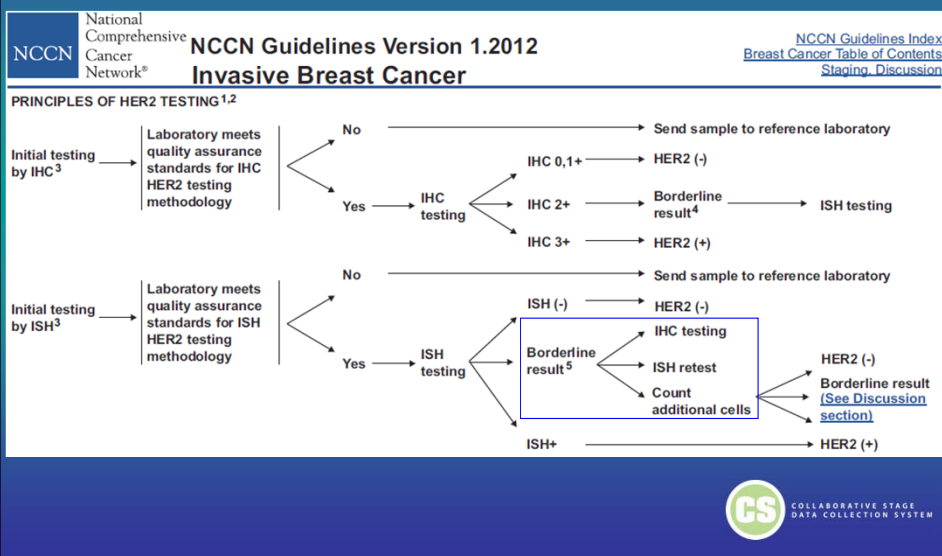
NCCN National Comprehensive Cancer Network®

NCCN Guidelines Version 1.2012
Invasive Breast Cancer

NCCN Guidelines Index
Breast Cancer Table of Contents
Staging, Discussion

PRINCIPLES OF HER2 TESTING$^{1,2}$

Initial testing by IHC$^{3}$

Laboratory meets quality assurance standards for IHC HER2 testing methodology

No

Send sample to reference laboratory

Yes

IHC testing

IHC 0,1+

HER2 (-)

IHC 2+

Borderline result$^{4}$

ISH testing

IHC 3+

HER2 (+)

Initial testing by ISH$^{3}$

Laboratory meets quality assurance standards for ISH HER2 testing methodology

No

Send sample to reference laboratory

Yes

ISH testing

ISH (-)

HER2 (-)

Borderline result$^{5}$

IHC testing

ISH retest

Count additional cells

HER2 (-)

Borderline result (See Discussion section)

ISH+

HER2 (+)

CS COLLABORATIVE STAGE DATA COLLECTION SYSTEM